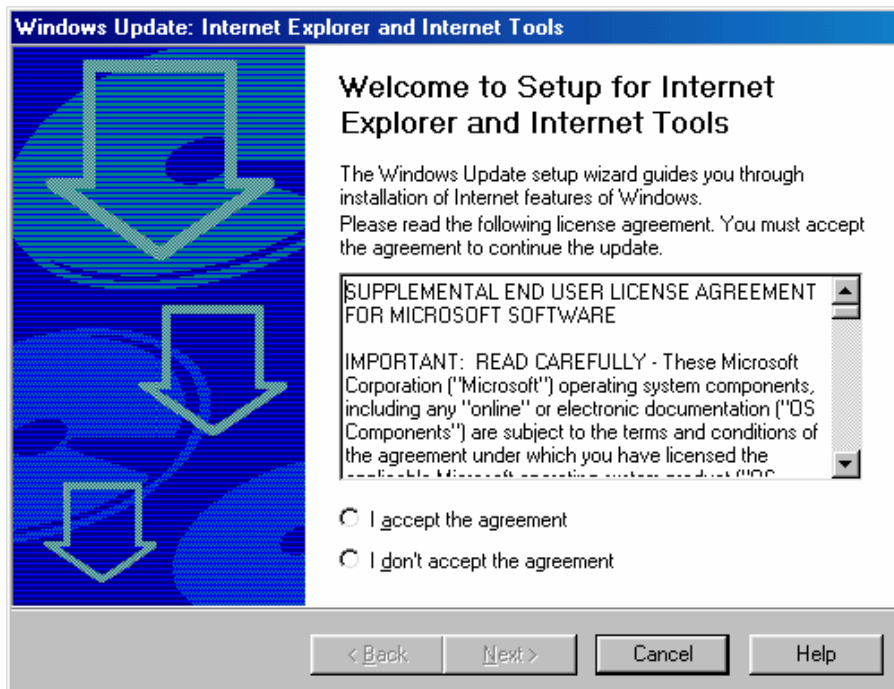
Windows Update: Internet Explorer and Internet Tools

Welcome to Setup for Internet Explorer and Internet Tools

The Windows Update setup wizard guides you through installation of Internet features of Windows.
Please read the following license agreement. You must accept the agreement to continue the update.

SUPPLEMENTAL END USER LICENSE AGREEMENT FOR MICROSOFT SOFTWARE

IMPORTANT: READ CAREFULLY - These Microsoft Corporation ("Microsoft") operating system components, including any "online" or electronic documentation ("OS Components") are subject to the terms and conditions of the agreement under which you have licensed the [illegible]

I accept the agreement

I don't accept the agreement

< Back

Next >

Cancel

Help